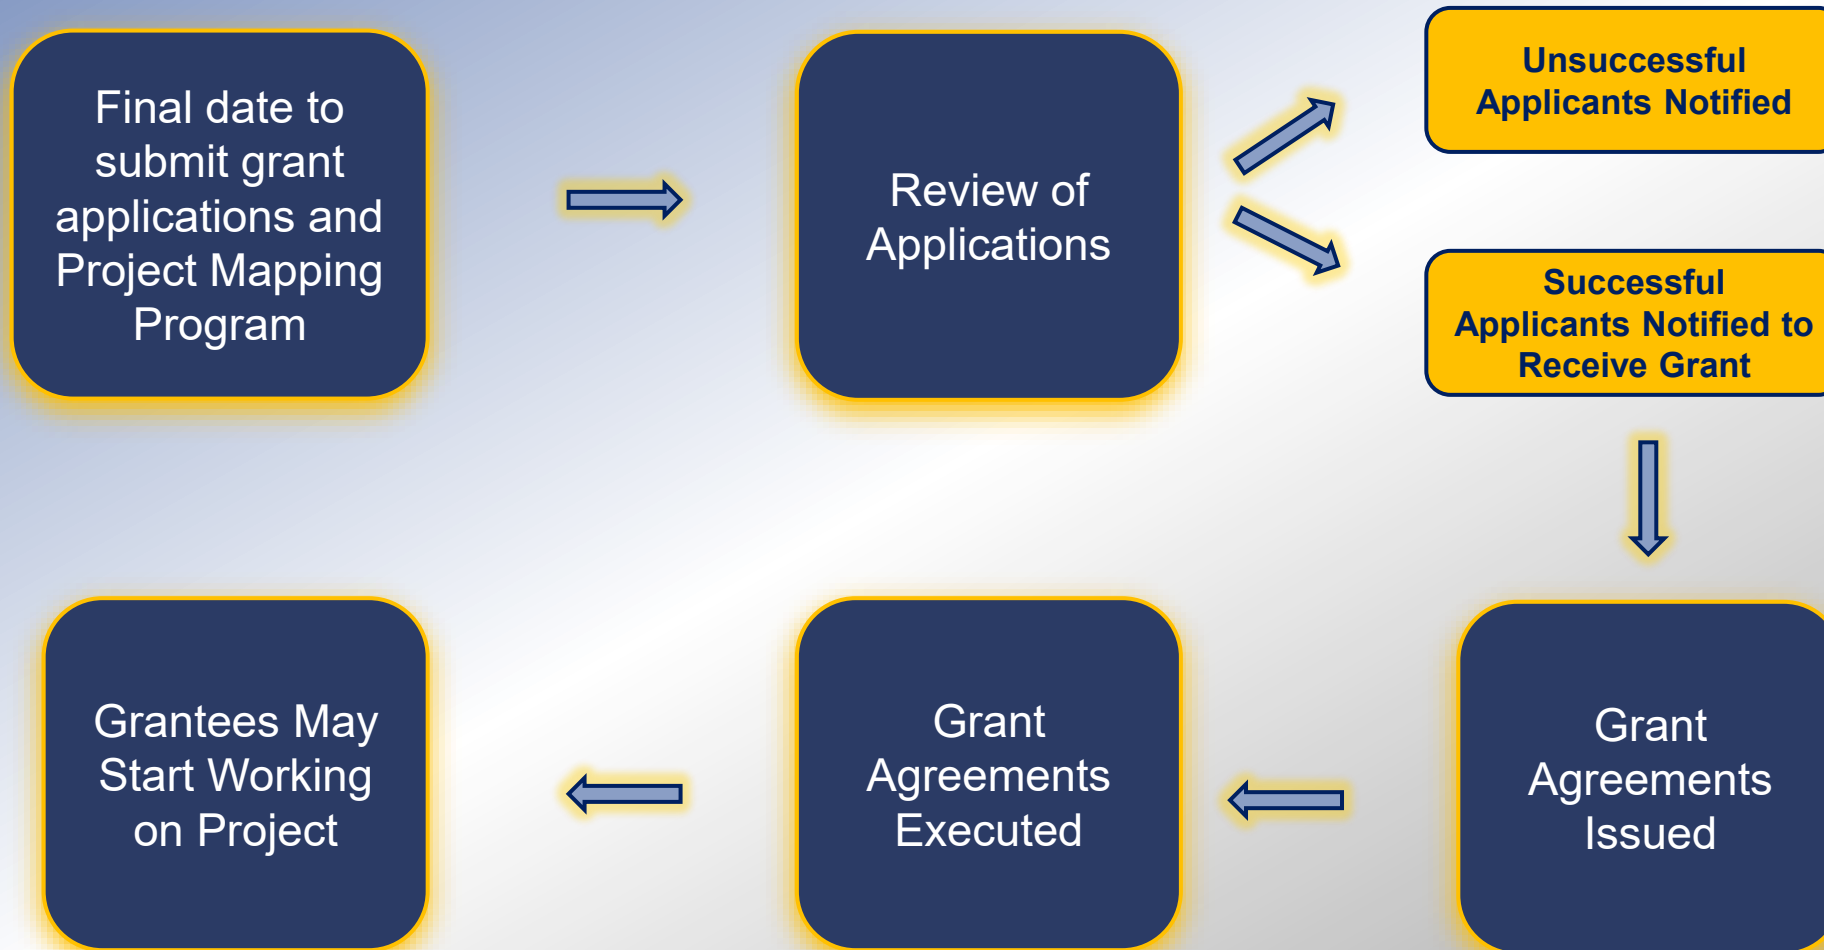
Final date to submit grant applications and Project Mapping Program

Review of Applications

Unsuccessful Applicants Notified

Successful Applicants Notified to Receive Grant

Grant Agreements Issued

Grant Agreements Executed

Grantees May Start Working on Project